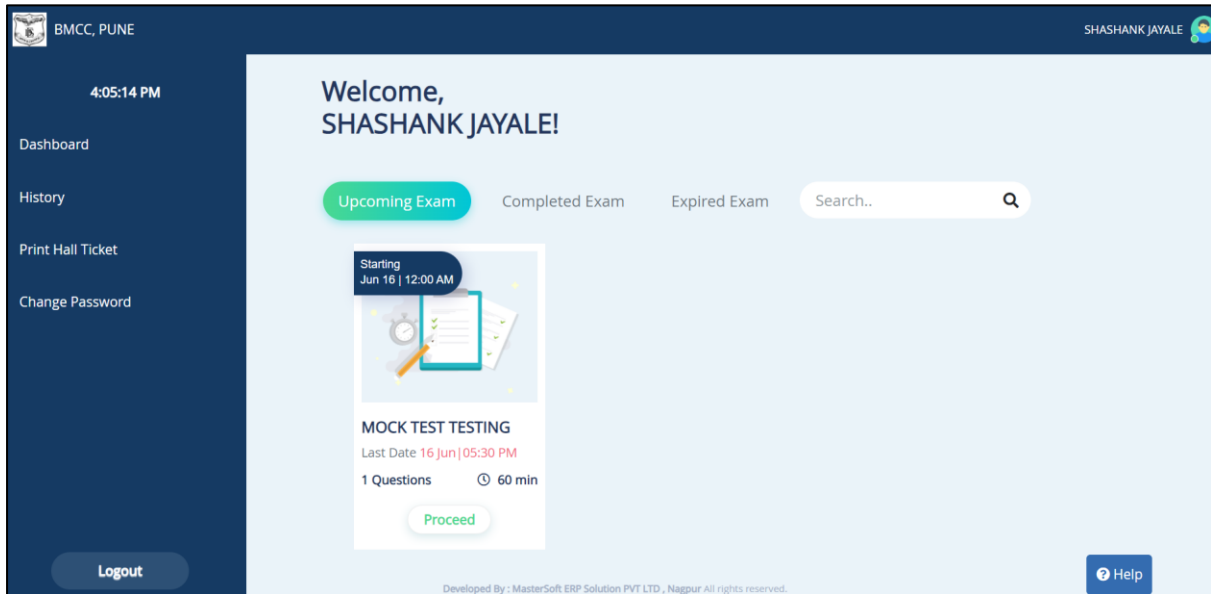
BMCC, PUNE

SHASHANK JAYALE

4:05:14 PM

Dashboard

History

Print Hall Ticket

Change Password

Logout

Welcome,
SHASHANK JAYALE!

Upcoming Exam

Completed Exam

Expired Exam

Search..

Starting
Jun 16 | 12:00 AM

MOCK TEST TESTING

Last Date 16 Jun|05:30 PM

1 Questions

60 min

Proceed

Developed By : MasterSoft ERP Solution PVT LTD , Nagpur All rights reserved.

Help